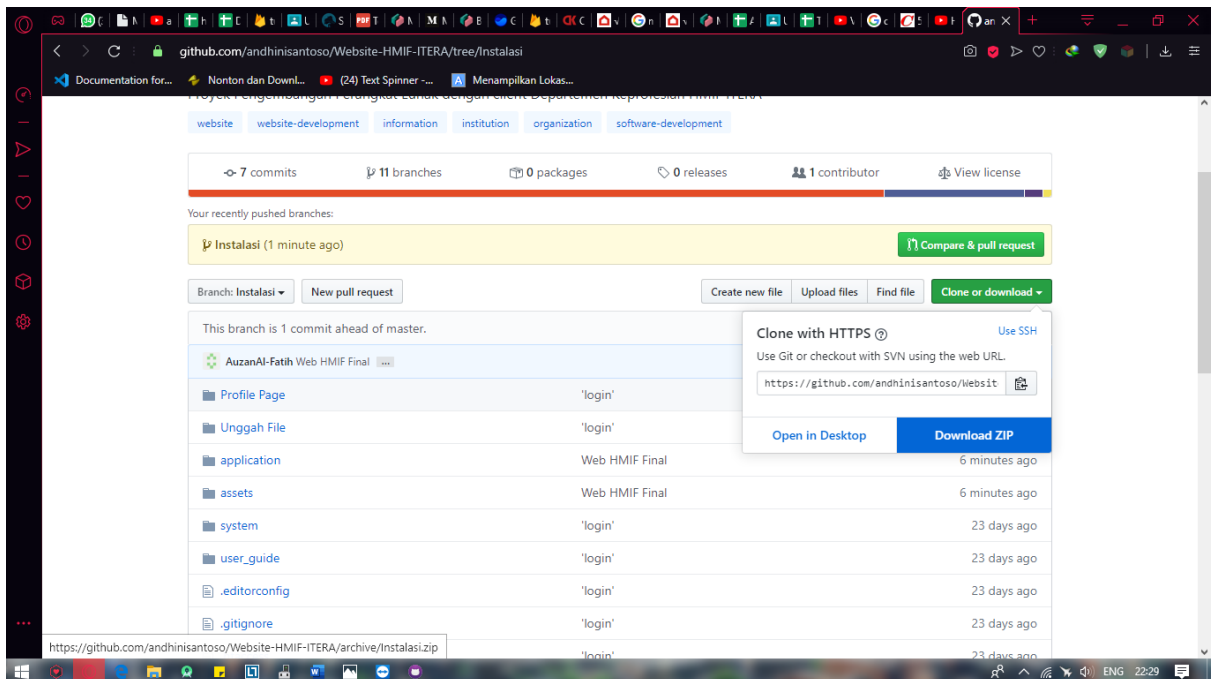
github.com/andhinisantoso/Website-HMIF-ITERA/tree/Instalasi

Documentation for... Nonton dan Downl... (24) Text Spinner -... Menampilkan Lokas...

Proyek Pengembangan Perangkat Lunak dengan client Departemen Keprofesian HMIF ITERA

website website-development information institution organization software-development

7 commits 11 branches 0 packages 0 releases 1 contributor View license

Your recently pushed branches:

Instalasi (1 minute ago)

Compare & pull request

Branch: Instalasi New pull request

Create new file Upload files Find file Clone or download

This branch is 1 commit ahead of master.

AuzanAl-Fatih Web HMIF Final ...

Clone with HTTPS Use SSH

Use Git or checkout with SVN using the web URL.

https://github.com/andhinisantoso/Websit

Open in Desktop Download ZIP

| | | |
|---|---|---|
| Profile Page | 'login' | |
| Unggah File | 'login' | |
| application | Web HMIF Final | 6 minutes ago |
| assets | Web HMIF Final | 6 minutes ago |
| system | 'login' | 23 days ago |
| user_guide | 'login' | 23 days ago |
| .editorconfig | 'login' | 23 days ago |
| .gitignore | 'login' | 23 days ago |
| | 'login' | 23 days ago |

https://github.com/andhinisantoso/Website-HMIF-ITERA/archive/Instalasi.zip

ENG 22:29